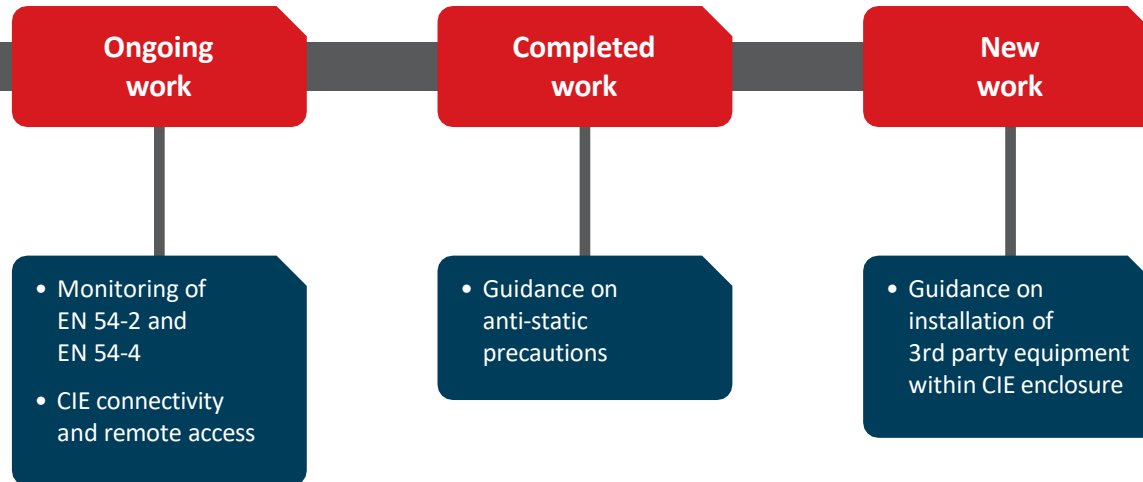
Ongoing work

Completed work

New work

• Monitoring of EN 54-2 and EN 54-4

• CIE connectivity and remote access

• Guidance on anti-static precautions

• Guidance on installation of 3rd party equipment within CIE enclosure